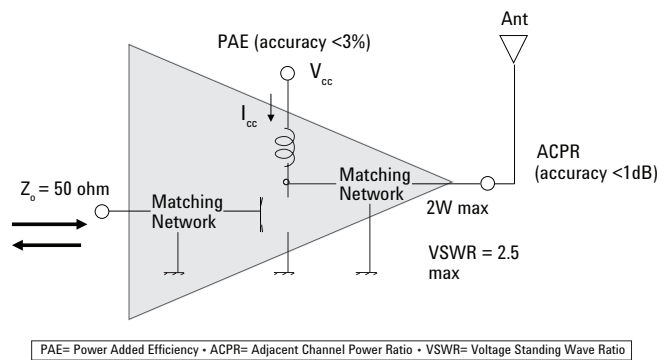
Ant

PAE (accuracy <3%)

$V_{cc}$

$I_{cc}$

ACPR
(accuracy <1dB)

$Z_o$ = 50 ohm

Matching
Network

Matching
Network

2W max

VSWR = 2.5
max

PAE= Power Added Efficiency • ACPR= Adjacent Channel Power Ratio • VSWR= Voltage Standing Wave Ratio